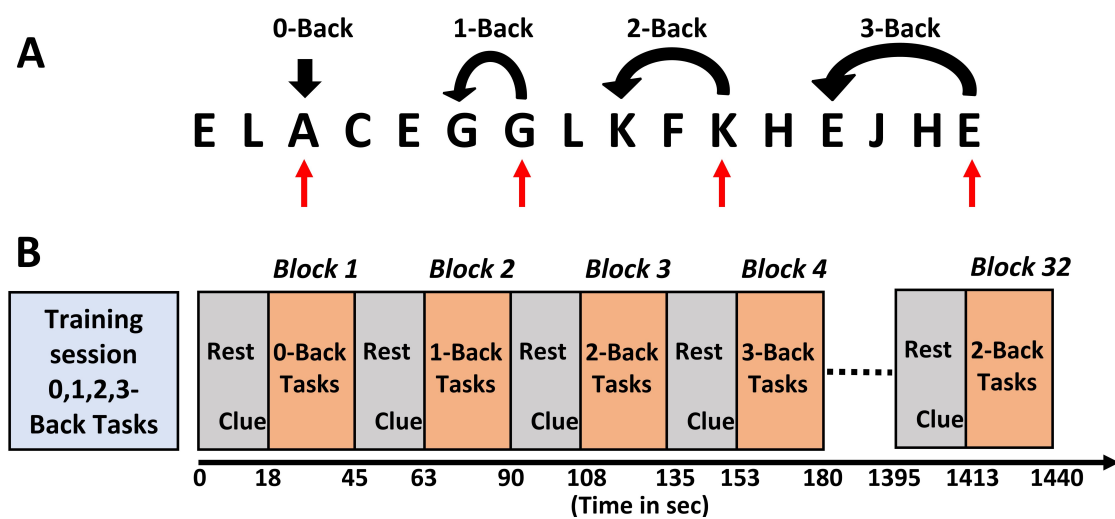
A

0-Back 1-Back 2-Back 3-Back

E L A C E G G L K F K H E J H E

B

Training session 0,1,2,3-Back Tasks

Block 1 Block 2 Block 3 Block 4 Block 32

Rest Clue | 0-Back Tasks | Rest Clue | 1-Back Tasks | Rest Clue | 2-Back Tasks | Rest Clue | 3-Back Tasks | ...... | Rest Clue | 2-Back Tasks

0 18 45 63 90 108 135 153 180 1395 1413 1440

(Time in sec)